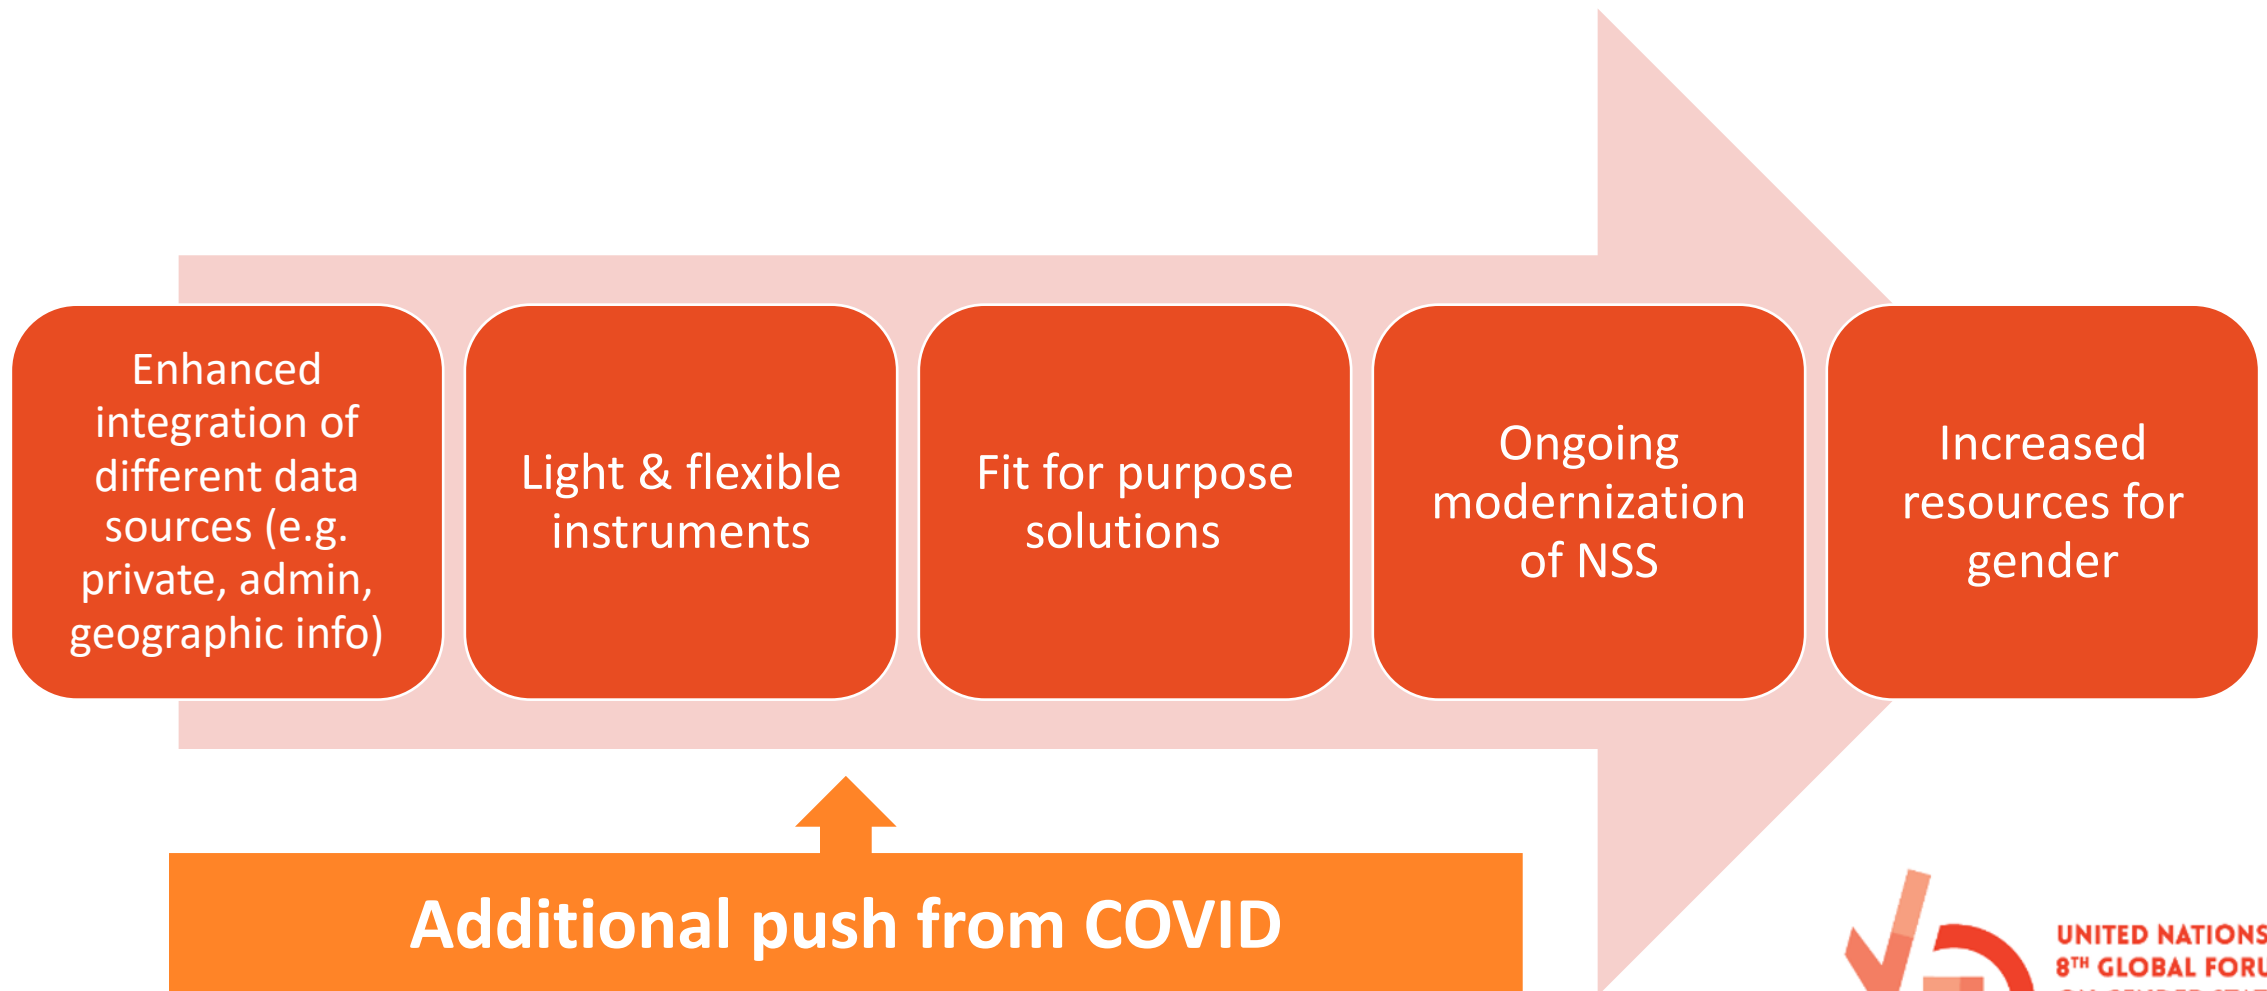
Enhanced integration of different data sources (e.g. private, admin, geographic info)

Light & flexible instruments

Fit for purpose solutions

Ongoing modernization of NSS

Increased resources for gender

Additional push from COVID

UNITED NATIONS
$8^{TH}$ GLOBAL FORU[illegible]